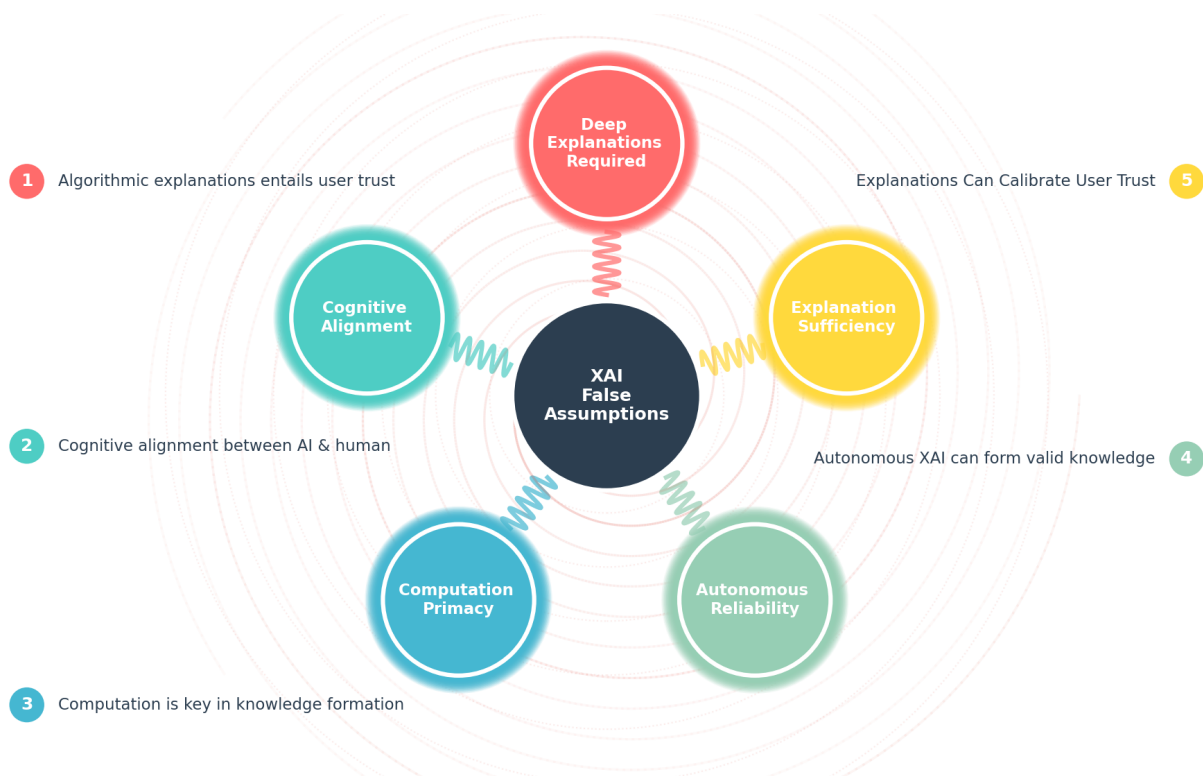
1 Algorithmic explanations entails user trust

Deep Explanations Required

Explanations Can Calibrate User Trust 5

Cognitive Alignment

Explanation Sufficiency

XAI False Assumptions

2 Cognitive alignment between AI & human

Autonomous XAI can form valid knowledge 4

Computation Primacy

Autonomous Reliability

3 Computation is key in knowledge formation